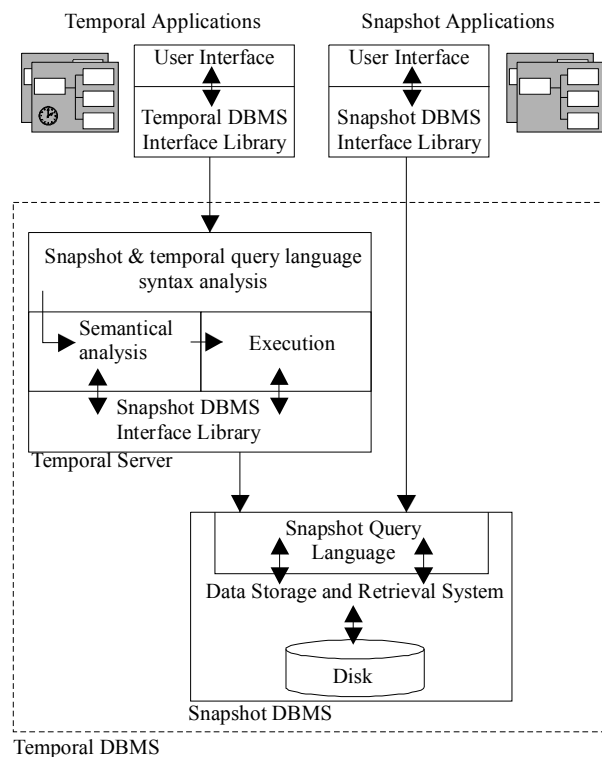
Temporal Applications

Snapshot Applications

User Interface

Temporal DBMS Interface Library

User Interface

Snapshot DBMS Interface Library

Snapshot & temporal query language syntax analysis

Semantical analysis

Execution

Snapshot DBMS Interface Library

Temporal Server

Snapshot Query Language

Data Storage and Retrieval System

Disk

Snapshot DBMS

Temporal DBMS